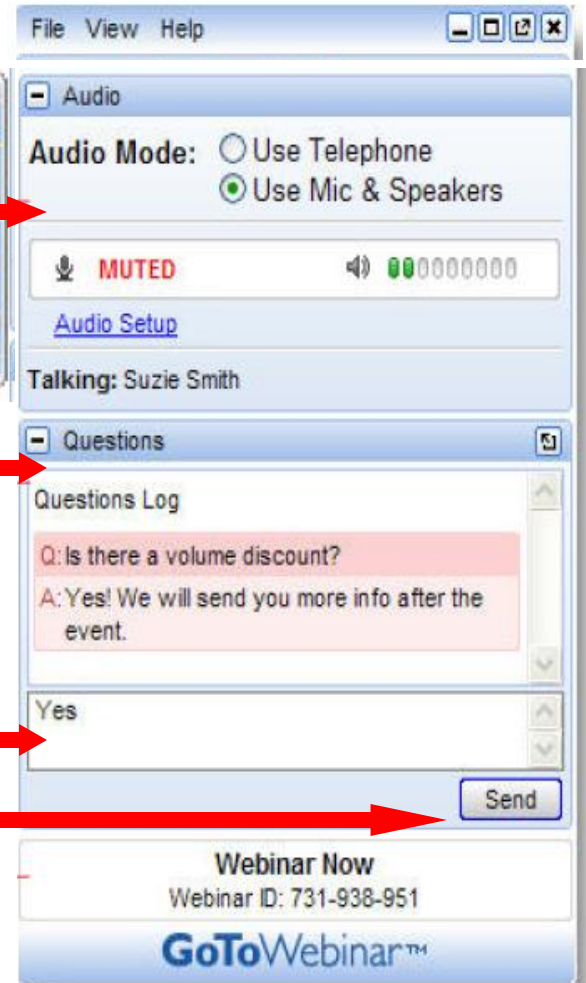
File View Help

Audio

Audio Mode: Use Telephone
Use Mic & Speakers

MUTED

Audio Setup

Talking: Suzie Smith

Questions

Questions Log

Q: Is there a volume discount?

A: Yes! We will send you more info after the event.

Yes

Send

Webinar Now
Webinar ID: 731-938-951

GoToWebinar™